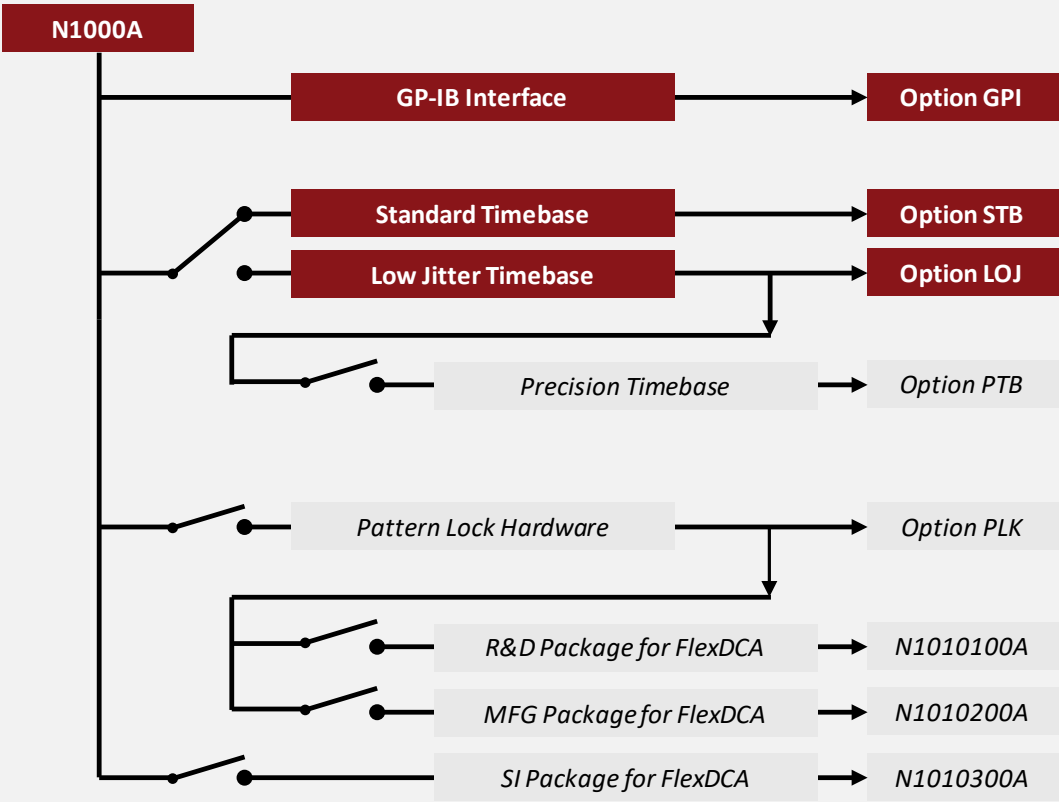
N1000A

GP-IB Interface

Option GPI

Standard Timebase

Option STB

Low Jitter Timebase

Option LOJ

Precision Timebase

Option PTB

Pattern Lock Hardware

Option PLK

R&D Package for FlexDCA

N1010100A

MFG Package for FlexDCA

N1010200A

SI Package for FlexDCA

N1010300A